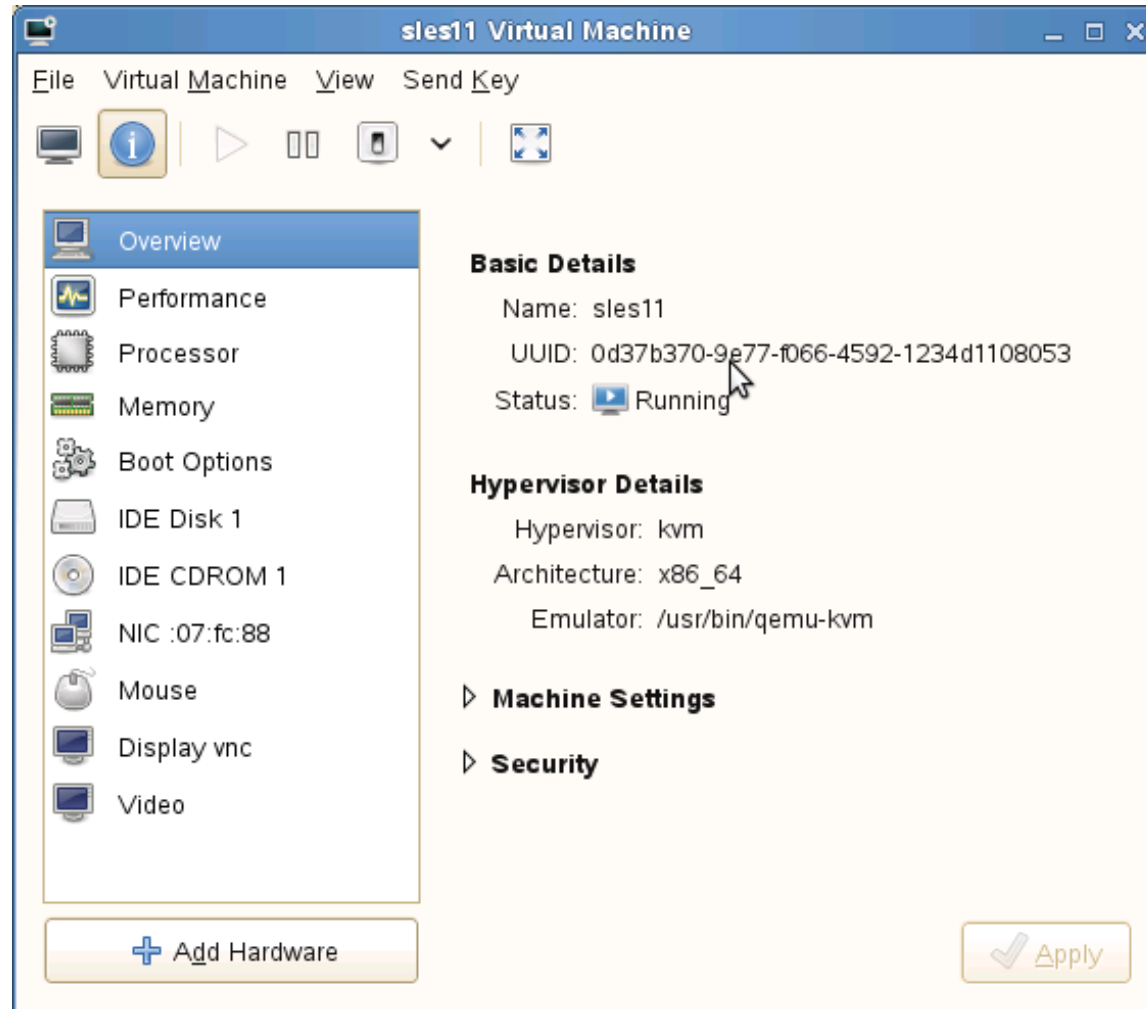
sles11 Virtual Machine

File Virtual Machine View Send Key

Overview
Performance
Processor
Memory
Boot Options
IDE Disk 1
IDE CDROM 1
NIC :07:fc:88
Mouse
Display vnc
Video

Add Hardware

Basic Details
Name: sles11
UUID: 0d37b370-9e77-f066-4592-1234d1108053
Status: Running

Hypervisor Details
Hypervisor: kvm
Architecture: x86_64
Emulator: /usr/bin/qemu-kvm

Machine Settings

Security

Apply